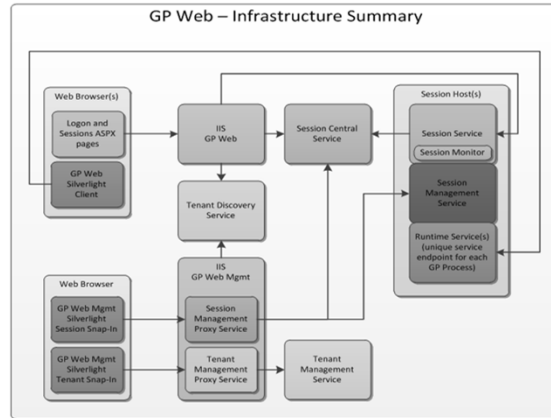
GP Web – Infrastructure Summary

Web Browser(s)

Logon and Sessions ASPX pages

GP Web Silverlight Client

IIS
GP Web

Tenant Discovery Service

Session Central Service

Session Host(s)

Session Service

Session Monitor

Session Management Service

Runtime Service(s) (unique service endpoint for each GP Process)

Web Browser

GP Web Mgmt Silverlight Session Snap-In

GP Web Mgmt Silverlight Tenant Snap-In

IIS
GP Web Mgmt

Session Management Proxy Service

Tenant Management Proxy Service

Tenant Management Service